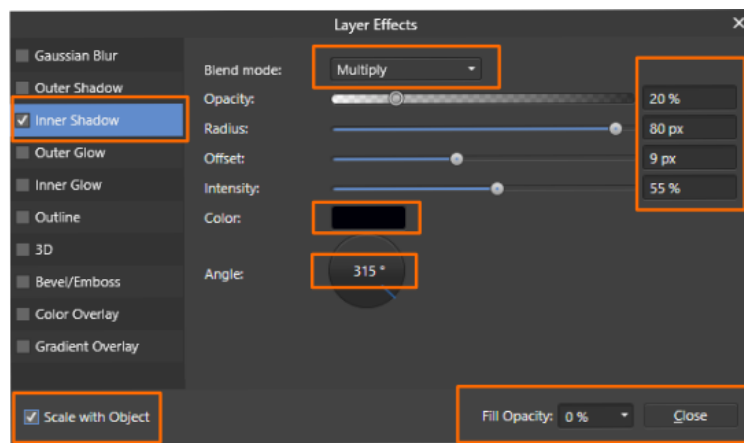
Layer Effects

Gaussian Blur
Outer Shadow
Inner Shadow
Outer Glow
Inner Glow
Outline
3D
Bevel/Emboss
Color Overlay
Gradient Overlay

Blend mode: Multiply
Opacity: 20 %
Radius: 80 px
Offset: 9 px
Intensity: 55 %
Color:
Angle: 315 °

Scale with Object

Fill Opacity: 0 %
Close